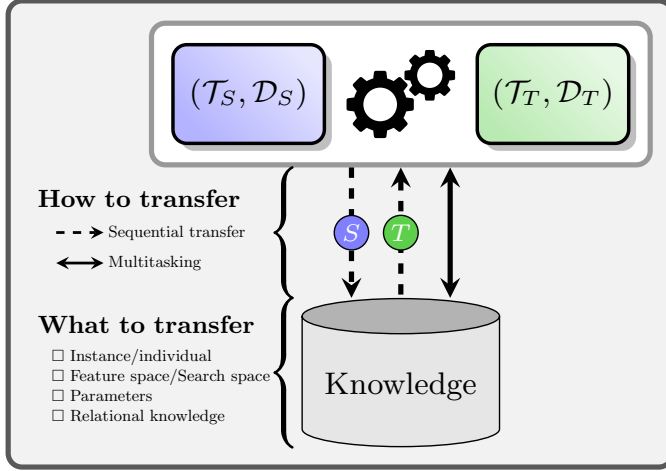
$(\mathcal{T}_S, \mathcal{D}_S)$

$(\mathcal{T}_T, \mathcal{D}_T)$

**How to transfer**

Sequential transfer

Multitasking

$S$

$T$

**What to transfer**

☐ Instance/individual
☐ Feature space/Search space
☐ Parameters
☐ Relational knowledge

Knowledge